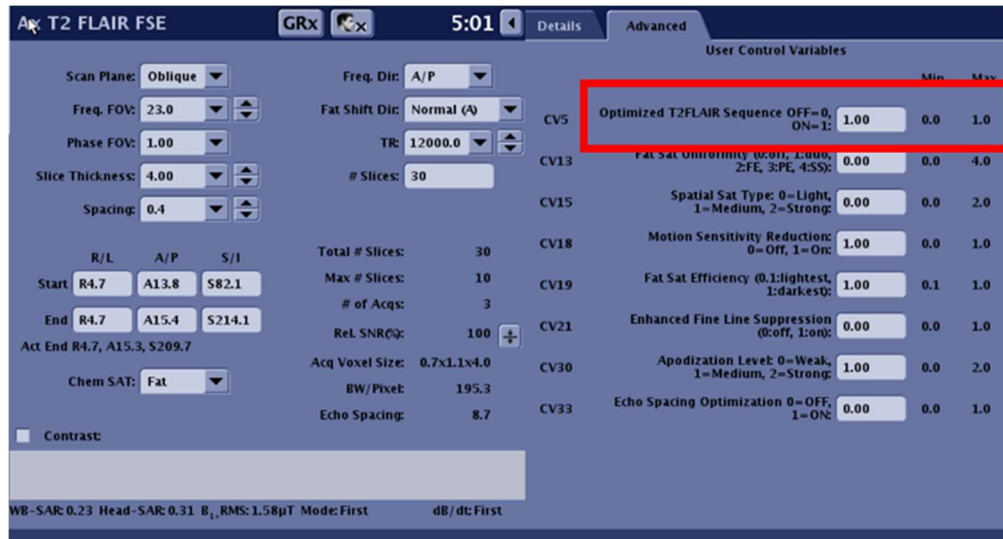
Ax T2 FLAIR FSE GRx 5:01 Details Advanced

User Control Variables

Scan Plane: Oblique
Freq. FOV: 23.0
Phase FOV: 1.00
Slice Thickness: 4.00
Spacing: 0.4

Freq. Dir: A/P
Fat Shift Dir: Normal (A)
TR: 12000.0
# Slices: 30

| | R/L | A/P | S/I |
|---|---|---|---|
| Start | R4.7 | A13.8 | S82.1 |
| End | R4.7 | A15.4 | S214.1 |

Act End R4.7, A15.3, S209.7

Chem SAT: Fat

Total # Slices: 30
Max # Slices: 10
# of Acqs: 3
Rel. SNR(%): 100
Acq Voxel Size: 0.7x1.1x4.0
BW/Pixel: 195.3
Echo Spacing: 8.7

Contrast

| | | | Min | Max |
|---|---|---|---|---|
| CV5 | Optimized T2FLAIR Sequence OFF=0, ON=1: | 1.00 | 0.0 | 1.0 |
| CV13 | Fat Sat Uniformity (0:off, 1:duo, 2:FE, 3:PE, 4:SS): | 0.00 | 0.0 | 4.0 |
| CV15 | Spatial Sat Type: 0=Light, 1=Medium, 2=Strong: | 0.00 | 0.0 | 2.0 |
| CV18 | Motion Sensitivity Reduction: 0=Off, 1=On: | 1.00 | 0.0 | 1.0 |
| CV19 | Fat Sat Efficiency (0.1:lightest, 1:darkest): | 1.00 | 0.1 | 1.0 |
| CV21 | Enhanced Fine Line Suppression (0:off, 1:on): | 0.00 | 0.0 | 1.0 |
| CV30 | Apodization Level: 0=Weak, 1=Medium, 2=Strong: | 1.00 | 0.0 | 2.0 |
| CV33 | Echo Spacing Optimization 0=OFF, 1=ON: | 0.00 | 0.0 | 1.0 |

WB-SAR: 0.23 Head-SAR: 0.31 $B_{1+}$RMS: 1.58μT Mode: First dB/dt: First